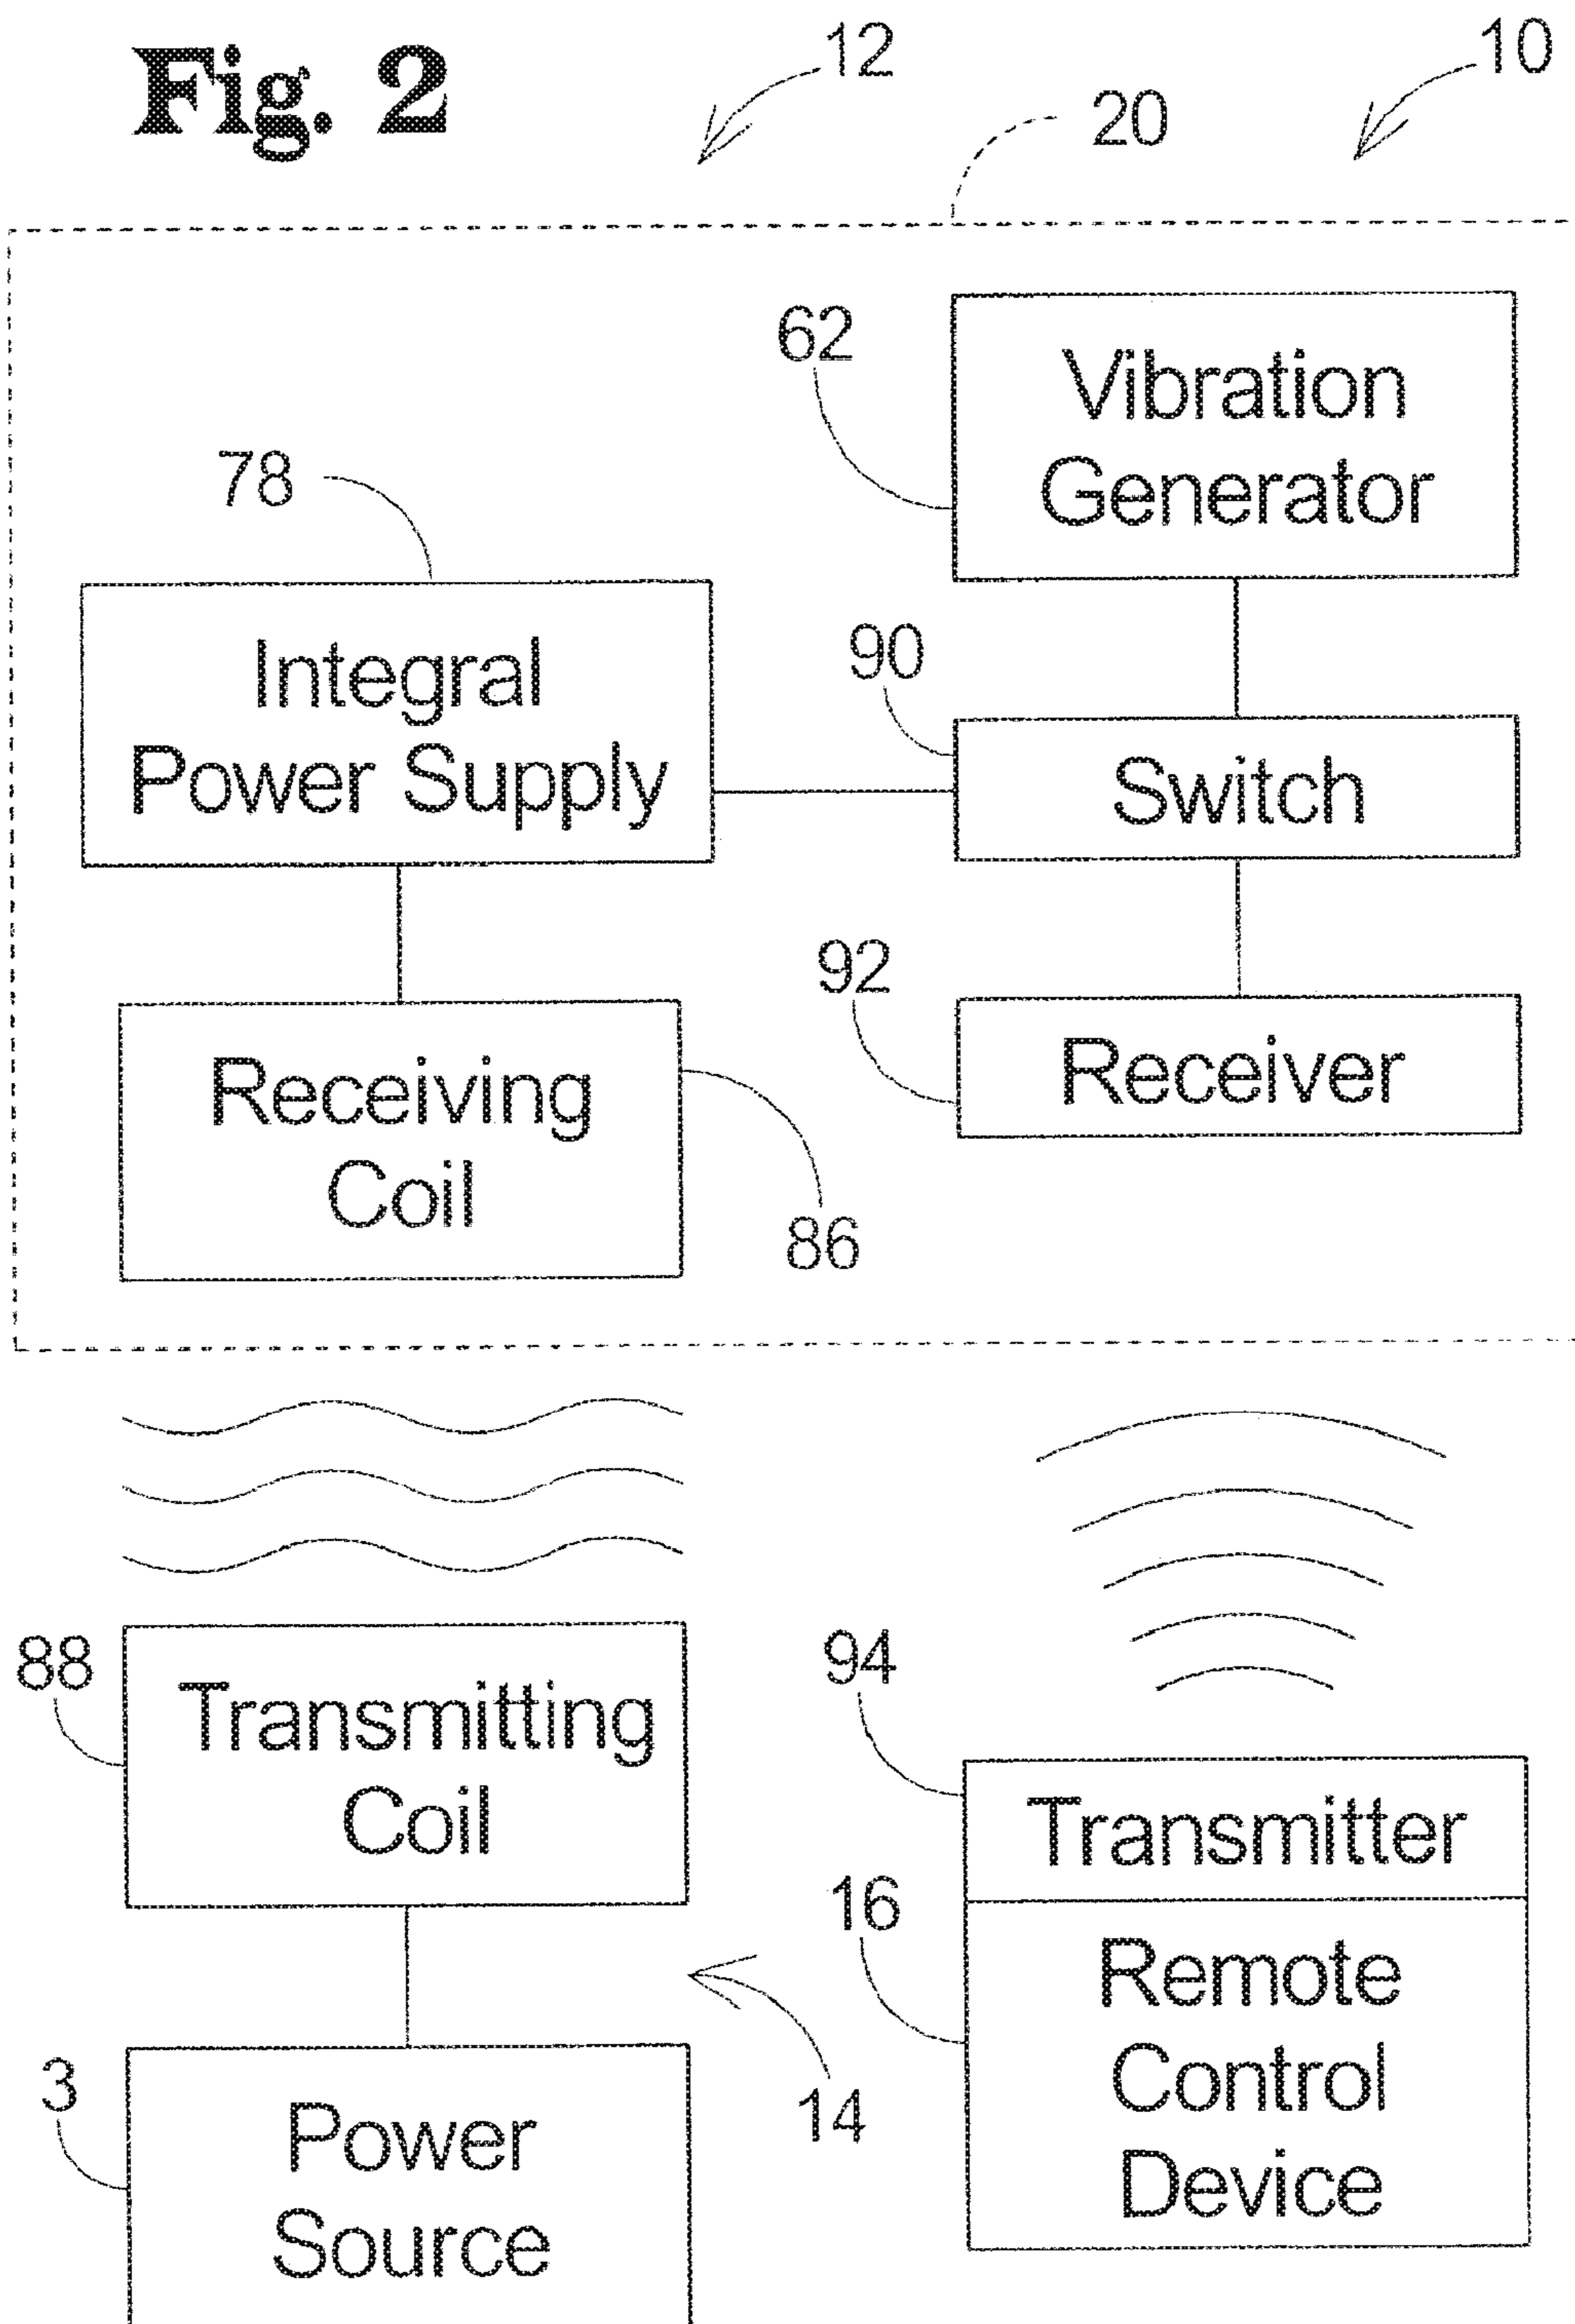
Fig. 2

12

10

20

62

Vibration Generator

78

Integral Power Supply

90

Switch

92

Receiver

Receiving Coil

86

88

Transmitting Coil

94

Transmitter

16

Remote Control Device

3

Power Source

14